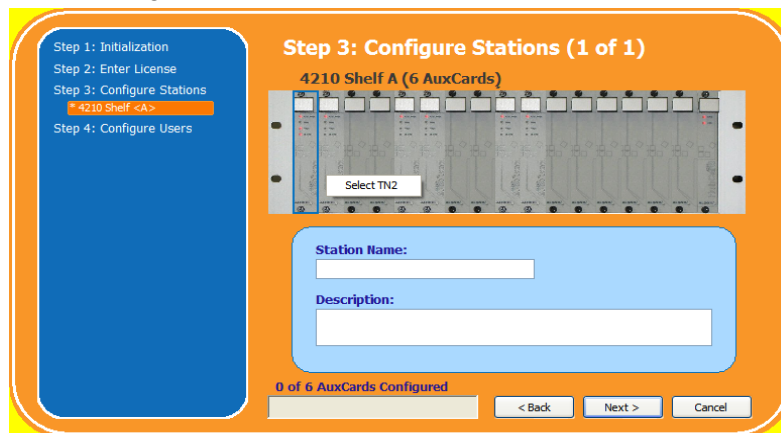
Step 1: Initialization
Step 2: Enter License
Step 3: Configure Stations
* 4210 Shelf <A>
Step 4: Configure Users

Step 3: Configure Stations (1 of 1)

4210 Shelf A (6 AuxCards)

Select TN2

Station Name:

Description:

0 of 6 AuxCards Configured

< Back
Next >
Cancel